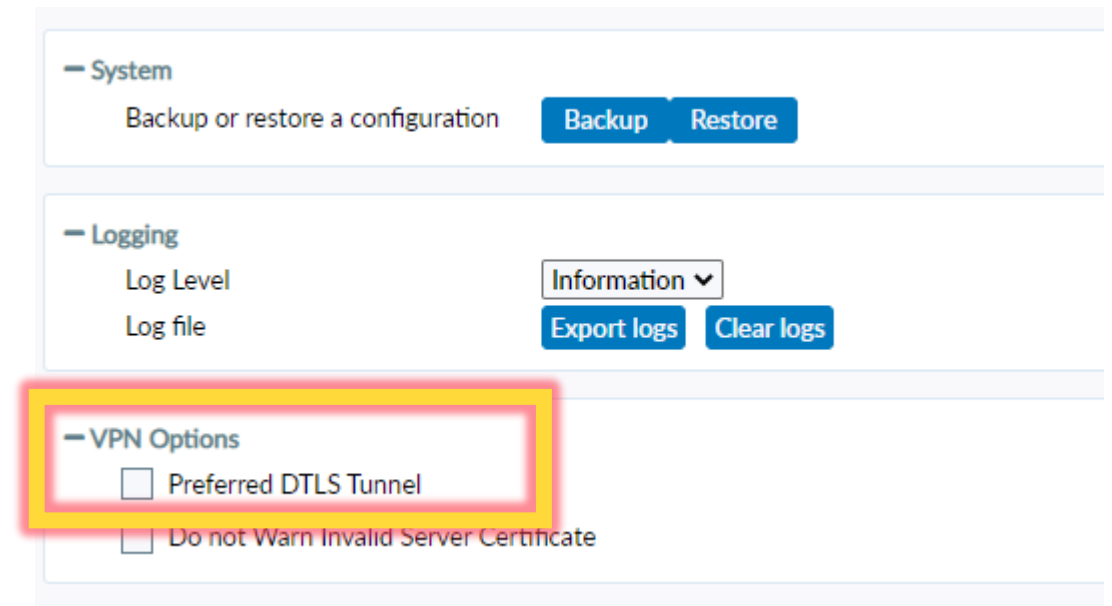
— System

Backup or restore a configuration

Backup Restore

— Logging

Log Level

Information

Log file

Export logs Clear logs

— VPN Options

Preferred DTLS Tunnel

Do not Warn Invalid Server Certificate